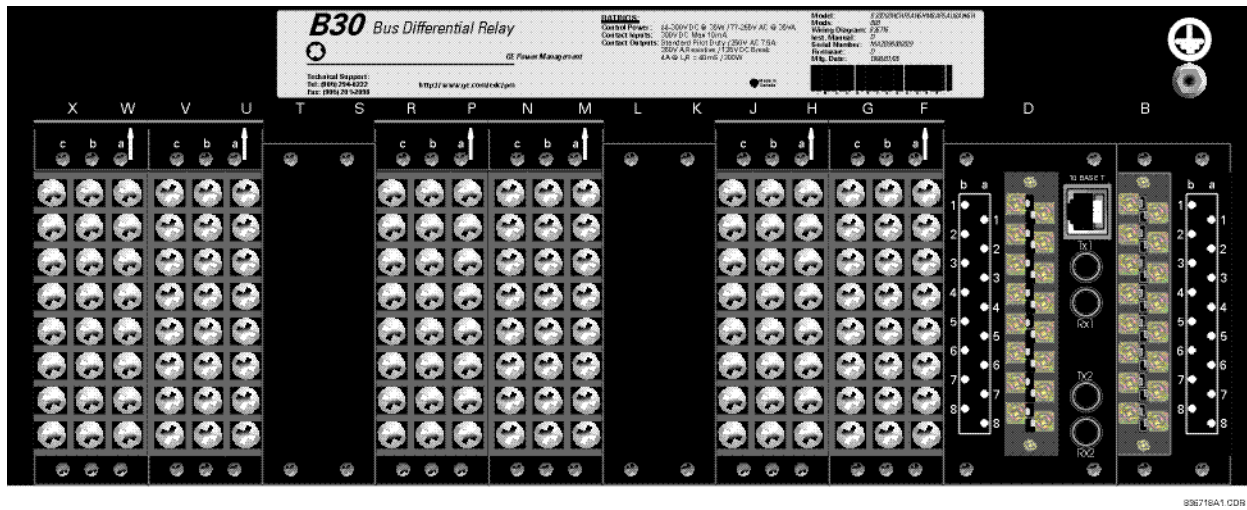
B30 Bus Differential Relay

GE Power Management

RATINGS:
Control Power: 24-300V DC @ 35W / 77-288V AC @ 35VA
Contact Inputs: 300V DC Max 10mA
Contact Outputs: Standard Pilot Duty / 250V AC 7.5A
250V A Resistive / 125V DC Break
4A @ L/R = 40mS / 300W

Model: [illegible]
Mods: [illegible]
Wiring Diagram: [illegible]
Inst. Manual: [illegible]
Serial Number: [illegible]
Firmware: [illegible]
Mfg. Date: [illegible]

Technical Support:
Tel: (905) 294-6222
Fax: (905) 201-2098

http://www.ge.com/indsys/pm

X W V U T S R P N M L K J H G F D B

c b a c b a c b a c b a c b a c b a

b a
1 2 3 4 5 6 7 8
1 2 3 4 5 6 7 8

10 BASE T
Tx1
Rx1
Tx2
Rx2

b a
1 2 3 4 5 6 7 8
1 2 3 4 5 6 7 8

836718A1.CDR